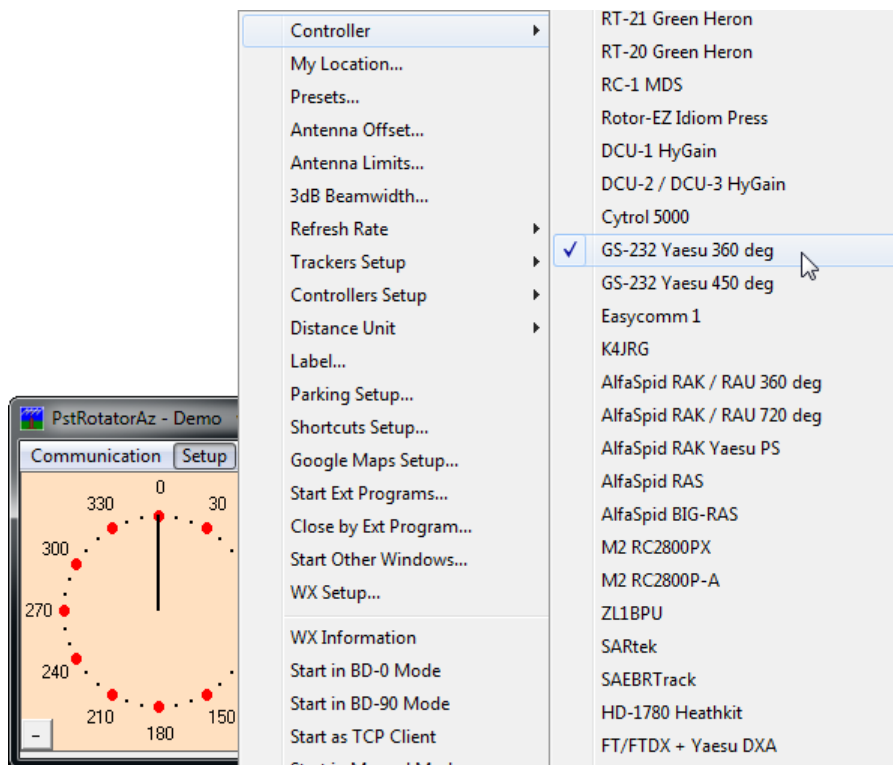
PstRotatorAz - Demo

Communication Setup

0
30
330
300
270
240
210
180
150
–

Controller
My Location...
Presets...
Antenna Offset...
Antenna Limits...
3dB Beamwidth...
Refresh Rate
Trackers Setup
Controllers Setup
Distance Unit
Label...
Parking Setup...
Shortcuts Setup...
Google Maps Setup...
Start Ext Programs...
Close by Ext Program...
Start Other Windows...
WX Setup...
WX Information
Start in BD-0 Mode
Start in BD-90 Mode
Start as TCP Client
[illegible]

RT-21 Green Heron
RT-20 Green Heron
RC-1 MDS
Rotor-EZ Idiom Press
DCU-1 HyGain
DCU-2 / DCU-3 HyGain
Cytrol 5000
✓ GS-232 Yaesu 360 deg
GS-232 Yaesu 450 deg
Easycomm 1
K4JRG
AlfaSpid RAK / RAU 360 deg
AlfaSpid RAK / RAU 720 deg
AlfaSpid RAK Yaesu PS
AlfaSpid RAS
AlfaSpid BIG-RAS
M2 RC2800PX
M2 RC2800P-A
ZL1BPU
SARtek
SAEBRTrack
HD-1780 Heathkit
FT/FTDX + Yaesu DXA